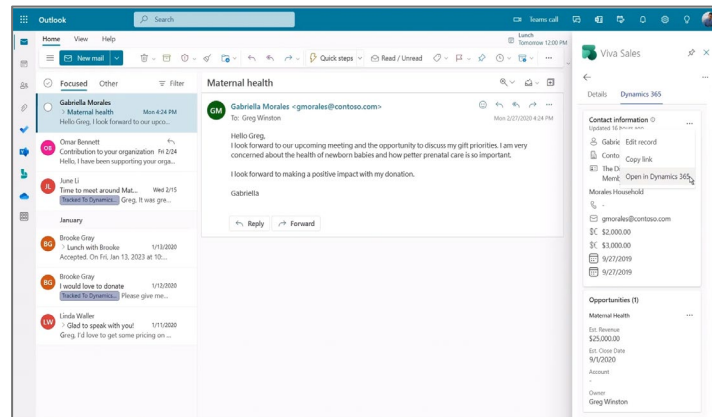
Outlook

Search

Teams call

Home View Help

Lunch Tomorrow 10 AM

New mail

Quick steps

Read / Unread

Focused Other

Filter

Gabriella Morales
> Maternal health Mon 4:24 PM
Hello Greg, I look forward to our upco...

Omar Bennett
Contribution to your organization Fri 2/24
Hello, I have been supporting your orga...

June Li
Time to meet around Mat... Wed 2/15
Tracked To Dynamics... Greg, It was gre...

January

Brooke Gray
> Lunch with Brooke 1/13/2020
Accepted. On Fri, Jan 13, 2023 at 12:...

Brooke Gray
I would love to donate 1/12/2020
Tracked To Dynamics... Please give me...

Linda Waller
> Glad to speak with you! 1/11/2020
Greg, I'd love to get some pricing on ...

Maternal health

Gabriella Morales <gmorales@contoso.com>
To: Greg Winston
Mon 2/27/2020 4:24 PM

Hello Greg,

I look forward to our upcoming meeting and the opportunity to discuss my gift priorities. I am very concerned about the health of newborn babies and how better prenatal care is so important.

I look forward to making a positive impact with my donation.

Gabriella

Reply Forward

Viva Sales

Details Dynamics 365

Contact information
Updated 16 hours ago

Gabrie
Conto
The D
Memb

Edit record
Copy link
Open in Dynamics 365

Morales Household

gmorales@contoso.com
$2,000.00
$3,000.00
9/27/2019
9/27/2019

Opportunities (1)

Maternal Health

Est. Revenue
$25,000.00

Est. Close Date
9/1/2020

Account
-

Owner
Greg Winston